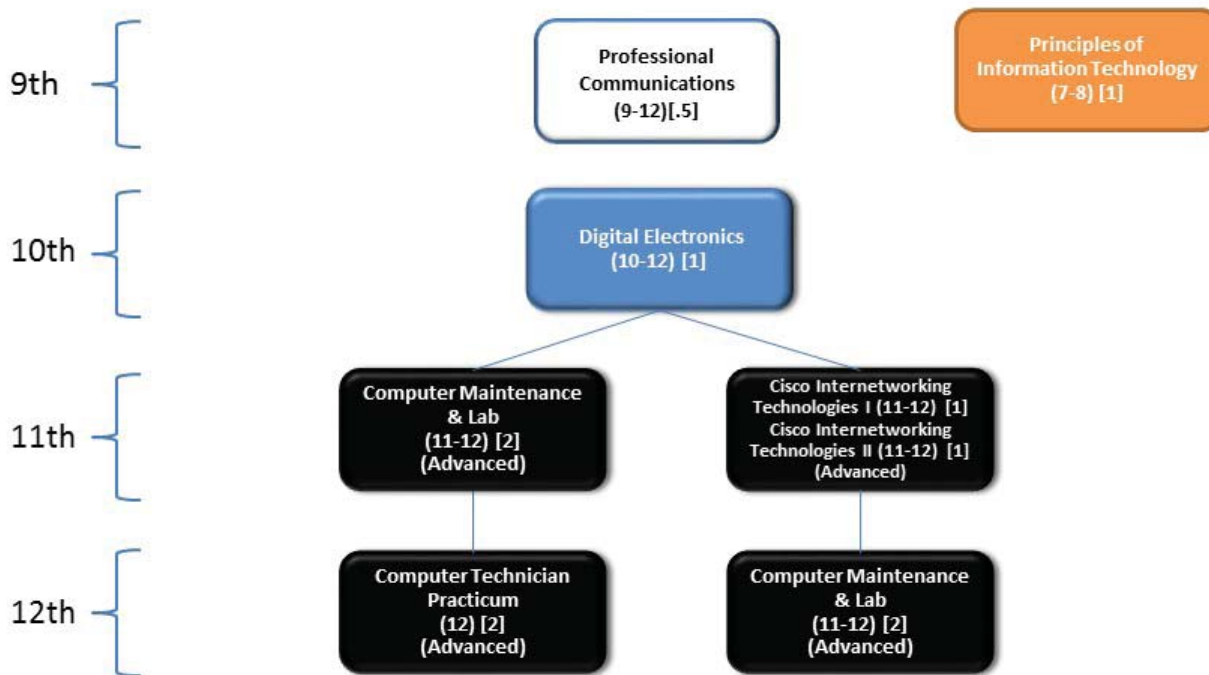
9th

Professional Communications (9-12)[.5]

Principles of Information Technology (7-8) [1]

10th

Digital Electronics (10-12) [1]

11th

Computer Maintenance & Lab (11-12) [2] (Advanced)

Cisco Internetworking Technologies I (11-12) [1] Cisco Internetworking Technologies II (11-12) [1] (Advanced)

12th

Computer Technician Practicum (12) [2] (Advanced)

Computer Maintenance & Lab (11-12) [2] (Advanced)